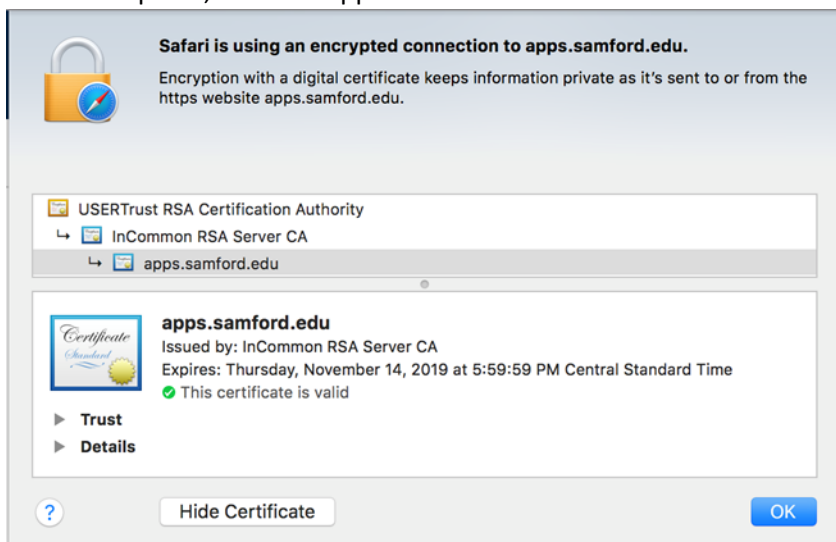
Safari is using an encrypted connection to apps.samford.edu.

Encryption with a digital certificate keeps information private as it's sent to or from the https website apps.samford.edu.

USERTrust RSA Certification Authority
↳ InCommon RSA Server CA
↳ apps.samford.edu

Certificate
Standard

apps.samford.edu
Issued by: InCommon RSA Server CA
Expires: Thursday, November 14, 2019 at 5:59:59 PM Central Standard Time
This certificate is valid

Trust
Details

?
Hide Certificate
OK